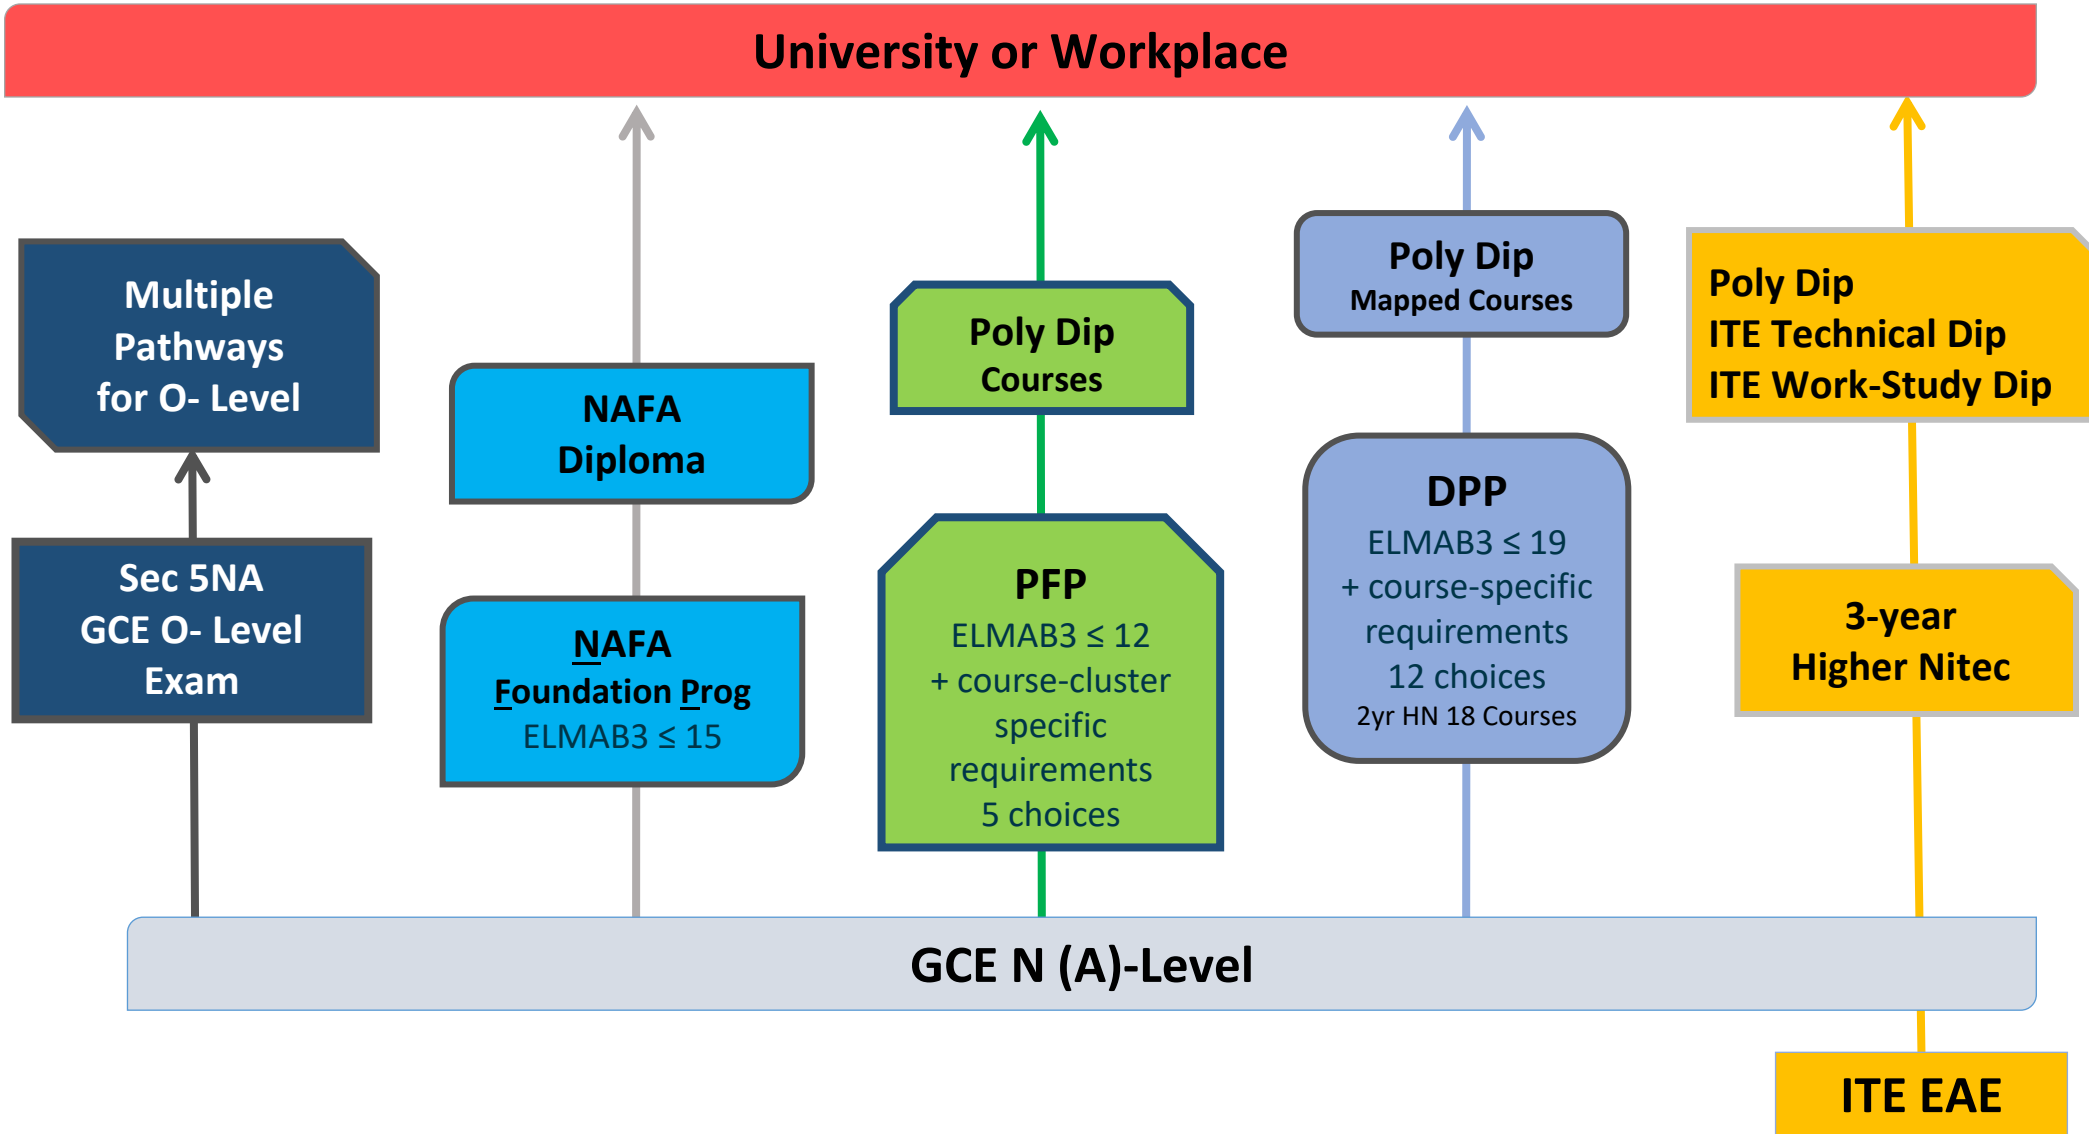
University or Workplace

Multiple Pathways for O- Level

Sec 5NA GCE O- Level Exam

NAFA Diploma

NAFA Foundation Prog ELMAB3 $\leq$ 15

Poly Dip Courses

PFP ELMAB3 $\leq$ 12 + course-cluster specific requirements 5 choices

Poly Dip Mapped Courses

DPP ELMAB3 $\leq$ 19 + course-specific requirements 12 choices 2yr HN 18 Courses

Poly Dip ITE Technical Dip ITE Work-Study Dip

3-year Higher Nitec

GCE N (A)-Level

ITE EAE